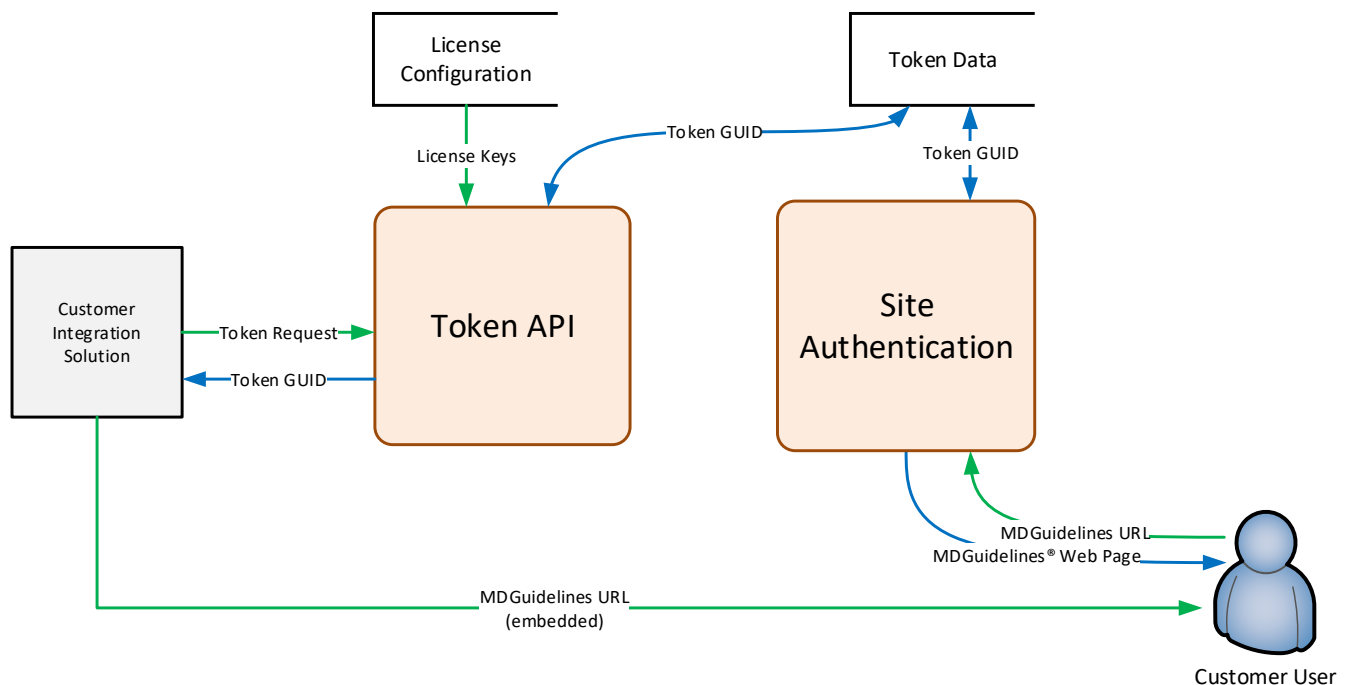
License Configuration

Token Data

License Keys

Token GUID

Token GUID

Customer Integration Solution

Token Request

Token GUID

Token API

Site Authentication

MDGuidelines URL

MDGuidelines® Web Page

MDGuidelines URL (embedded)

Customer User